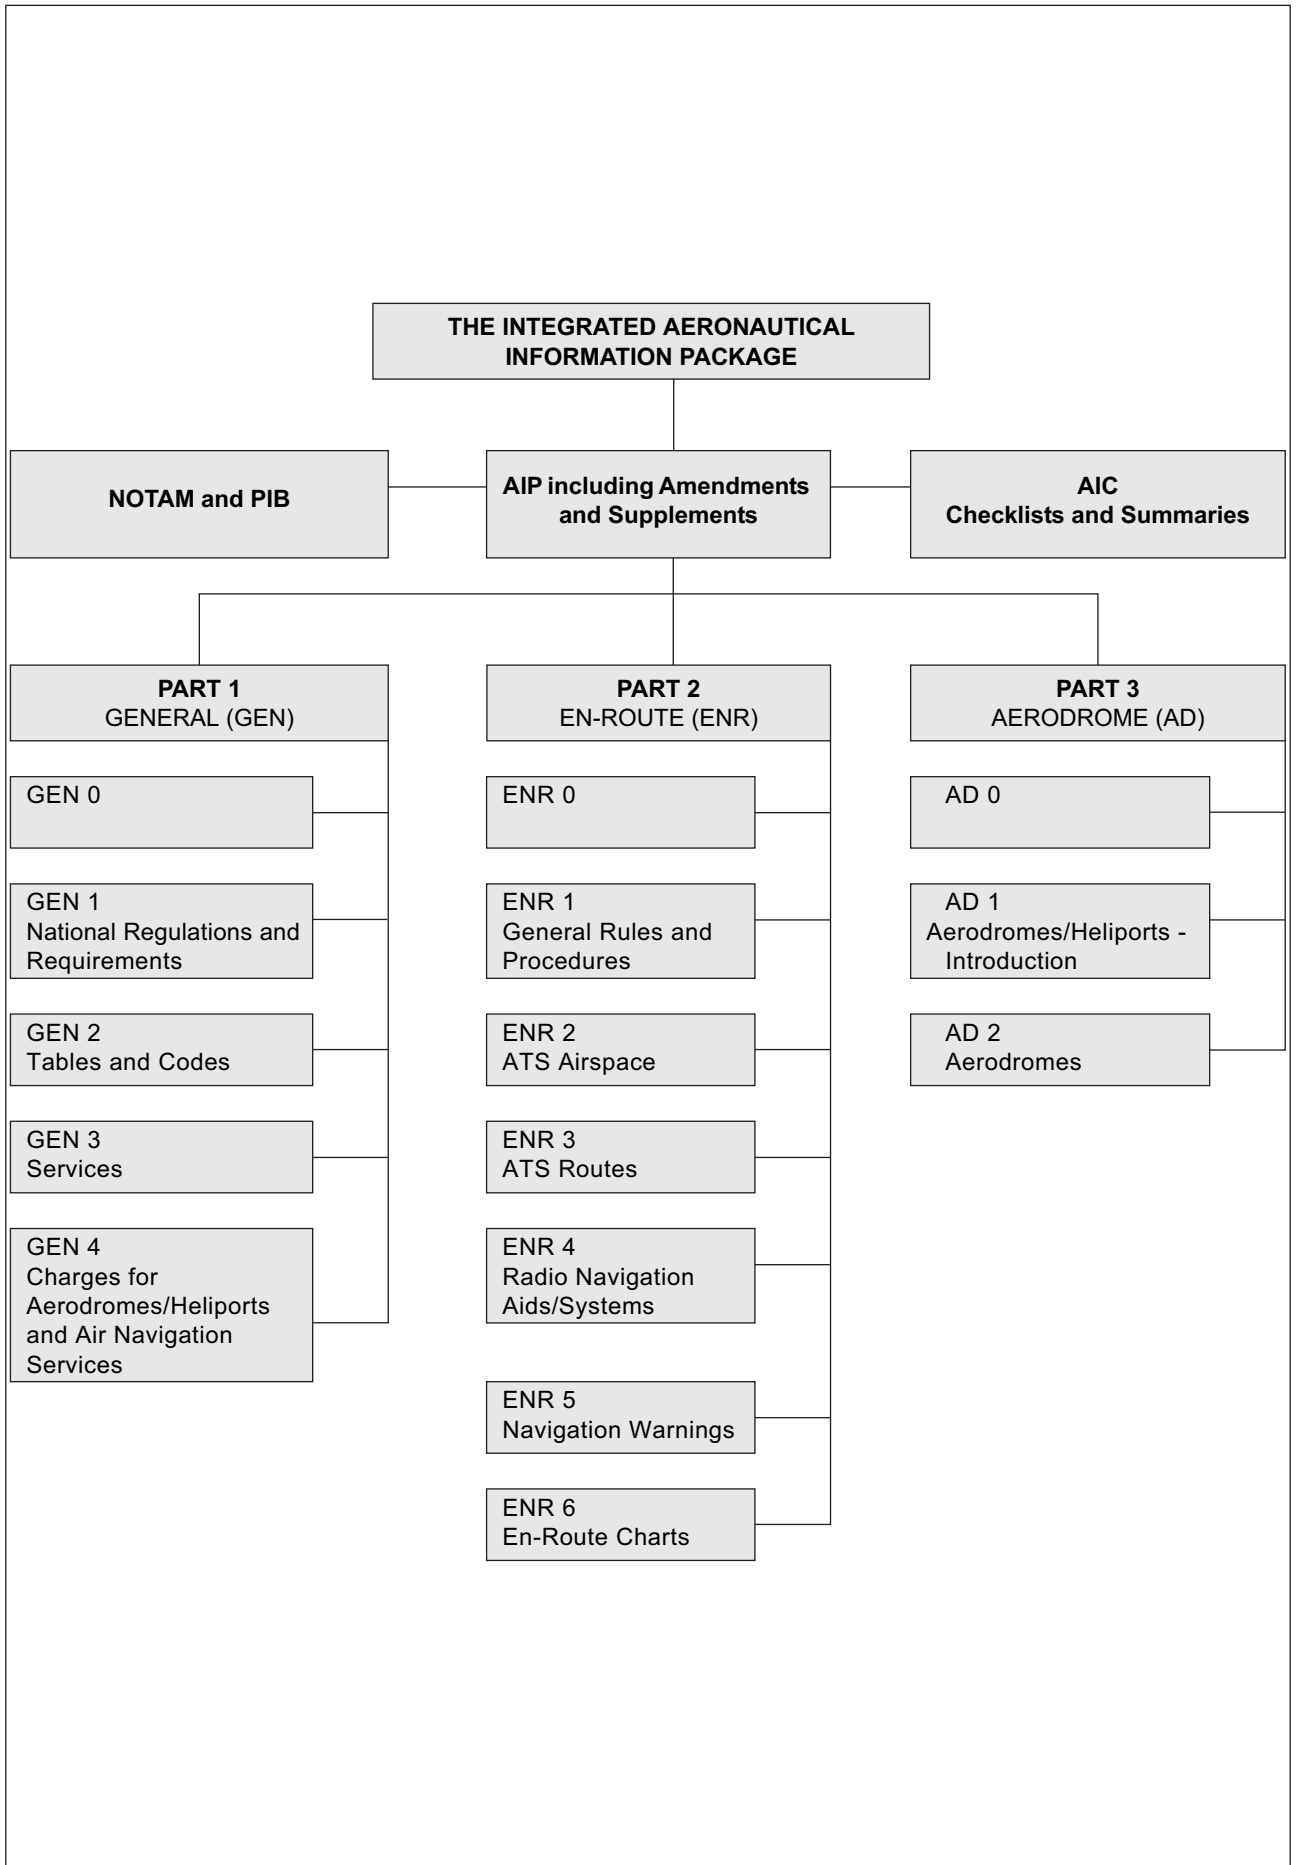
THE INTEGRATED AERONAUTICAL INFORMATION PACKAGE

NOTAM and PIB

AIP including Amendments and Supplements

AIC
Checklists and Summaries

PART 1
GENERAL (GEN)

GEN 0

GEN 1
National Regulations and Requirements

GEN 2
Tables and Codes

GEN 3
Services

GEN 4
Charges for Aerodromes/Heliports and Air Navigation Services

PART 2
EN-ROUTE (ENR)

ENR 0

ENR 1
General Rules and Procedures

ENR 2
ATS Airspace

ENR 3
ATS Routes

ENR 4
Radio Navigation Aids/Systems

ENR 5
Navigation Warnings

ENR 6
En-Route Charts

PART 3
AERODROME (AD)

AD 0

AD 1
Aerodromes/Heliports - Introduction

AD 2
Aerodromes